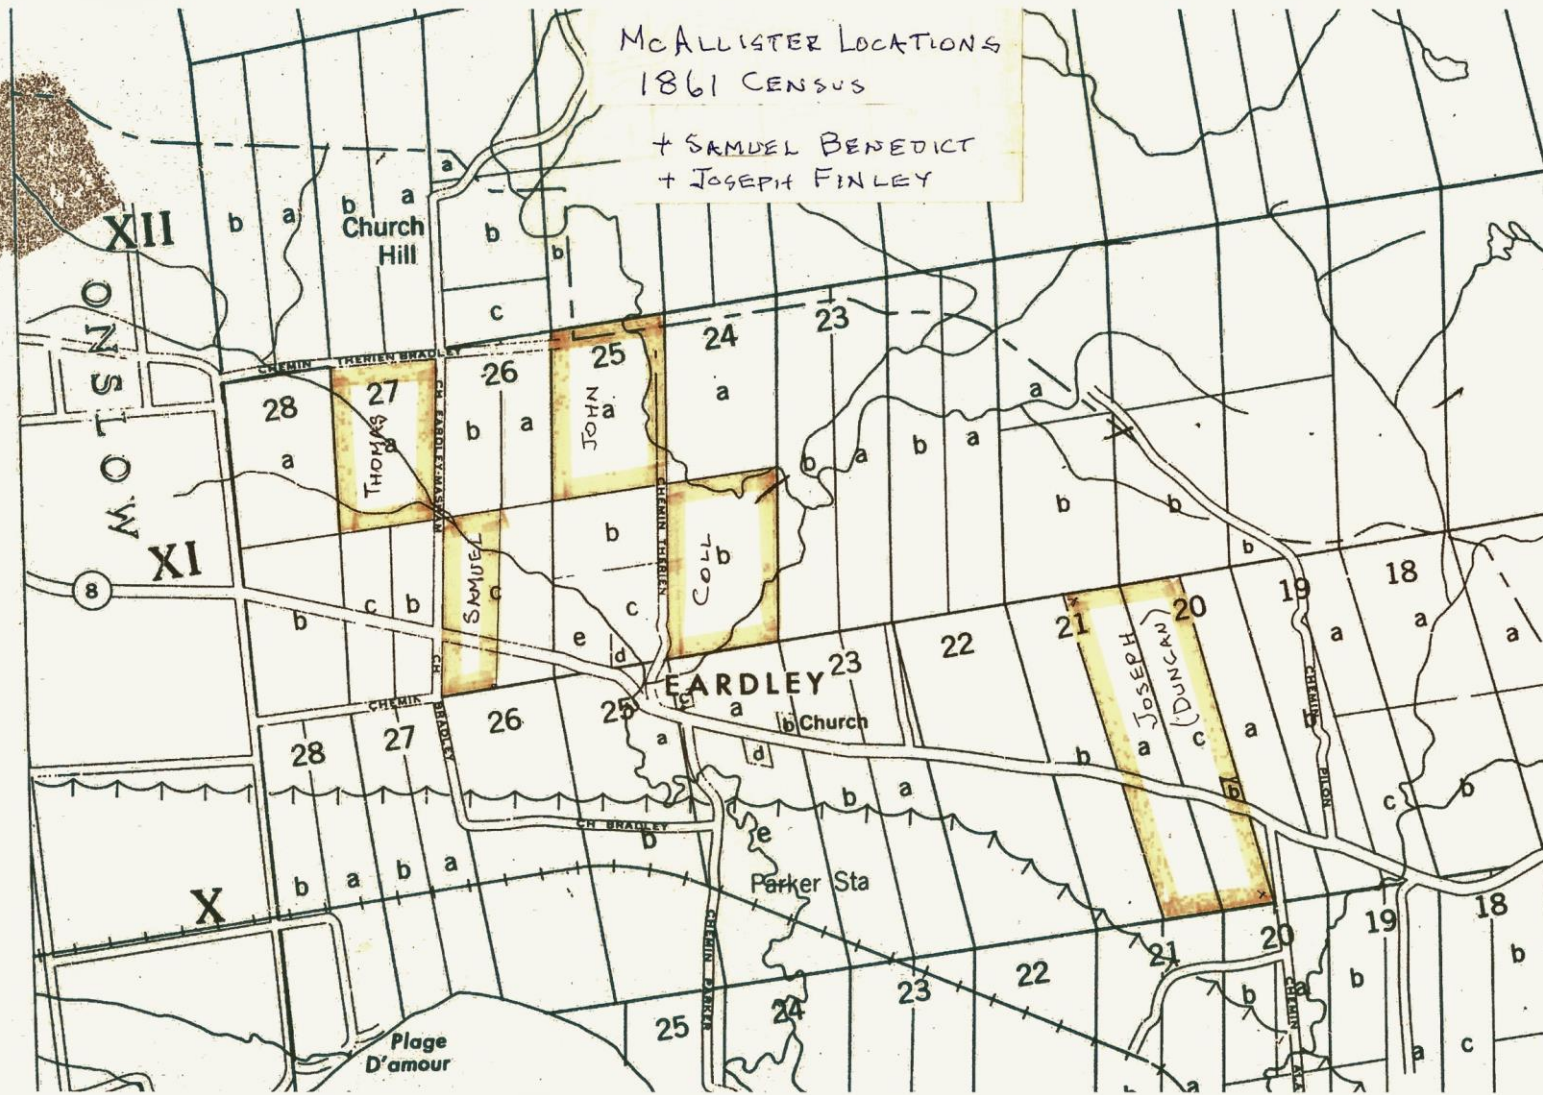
McALLISTER LOCATIONS
1861 CENSUS

+ SAMUEL BENEDICT
+ JOSEPH FINLEY

XII
ONSLOW
XI
X
8
Church Hill
b a b a a
b
b
c
CHEMIN THERIEN BRADLEY
28 27 26 25 24 23
a
Thomas a
CH EARDLEY-MASHAM
b a
John a
a
a
b a b a
b
b
CHEMIN THERIEN
b
Coll b
b
Samuel c
c b
b
c
e
d
EARDLEY
23
22
21
Joseph (Duncan)
20
19
18
a a a
CHEMIN
CH BRADLEY
28 27 26 25
a
b Church
d
b a c a
b a
b
b
c b
CHEMIN PILON
CH BRADLEY
b
e
Parker Sta
b a b a
CHEMIN PARKER
25 24 23 22 21 20 19 18
b
b
b
b
a c
Plage D'amour
a